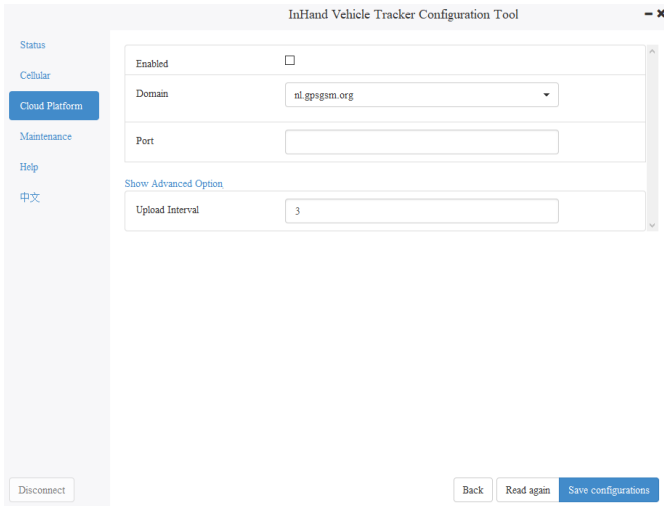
InHand Vehicle Tracker Configuration Tool

Status
Cellular
Cloud Platform
Maintenance
Help
中文

Enabled ☐
Domain nl.gpsgsm.org
Port
Show Advanced Option
Upload Interval 3

Disconnect
Back
Read again
Save configurations